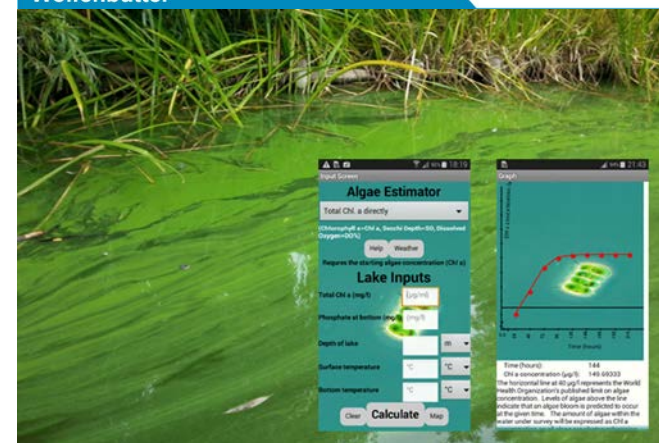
Wolfenbüttel

18:19

Input Screen

Algae Estimator

Total Chl. a directly

(Chlorophyll a=Chl a, Secchi Depth=SD, Dissolved Oxygen=DO%)

Help Weather

Requires the starting algae concentration (Chl a)

Lake Inputs

Total Chl a (mg/l) [µg/ml]

Phosphate at bottom (mg/l) [mg/l]

Depth of lake m

Surface temperature °C °C

Bottom temperature °C °C

Clear Calculate Map

21:43

Graph

Time (hours)

Time (hours): 144
Chl a concentration (µg/l): 149.69333

The horizontal line at 40 µg/l represents the World Health Organization's published limit on algae concentration. Levels of algae above the line indicate that an algae bloom is predicted to occur at the given time. The amount of algae within the water under survey will be expressed as Chl a